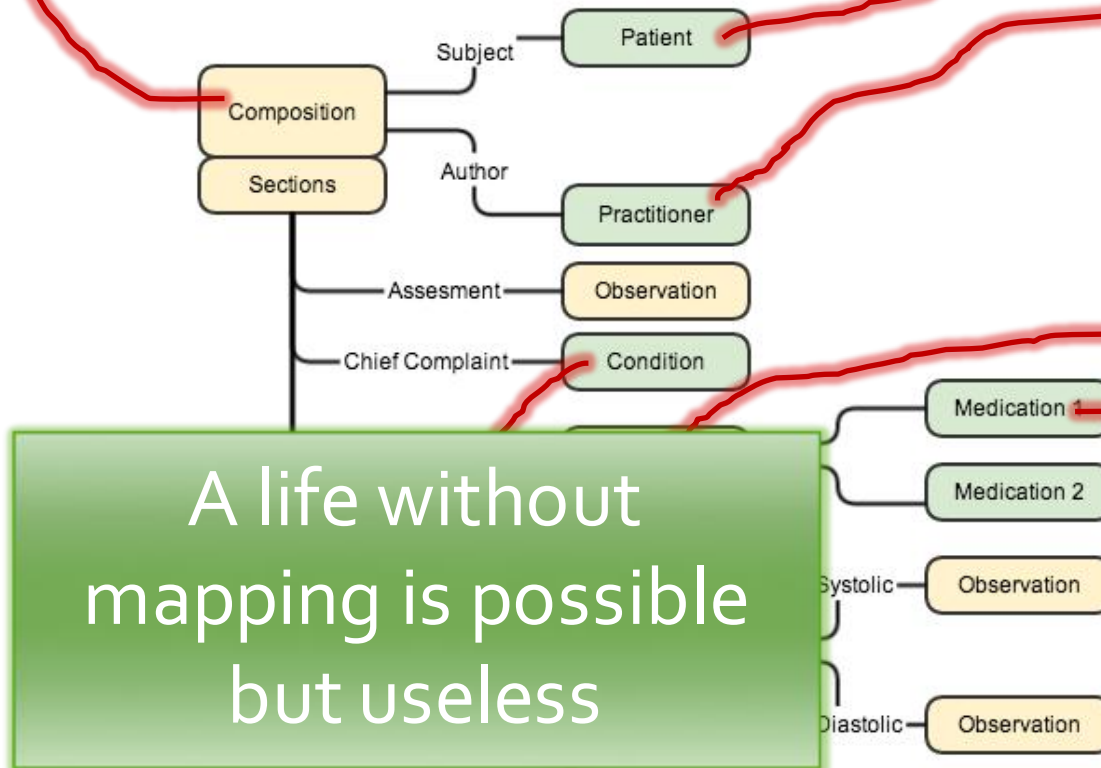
Subject
Patient
Composition
Sections
Author
Practitioner
Assesment
Observation
Chief Complaint
Condition
Medication 1
Medication 2
A life without mapping is possible but useless
Systolic
Observation
Diastolic
Observation